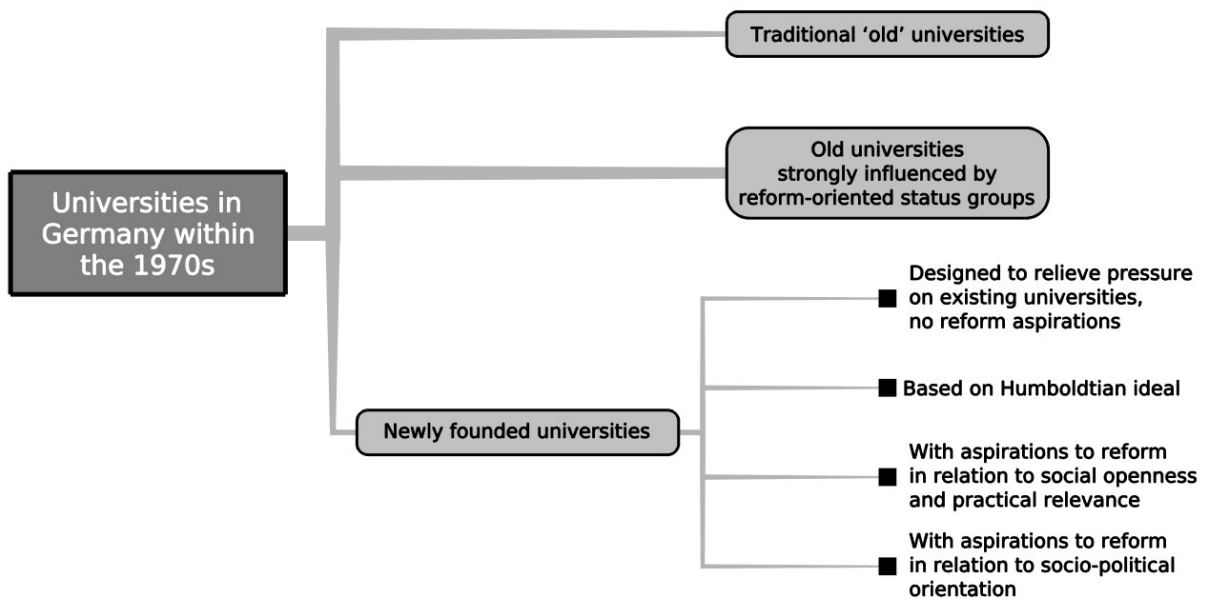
Universities in Germany within the 1970s

Traditional ‘old’ universities

Old universities strongly influenced by reform-oriented status groups

Newly founded universities

Designed to relieve pressure on existing universities, no reform aspirations

Based on Humboldtian ideal

With aspirations to reform in relation to social openness and practical relevance

With aspirations to reform in relation to socio-political orientation